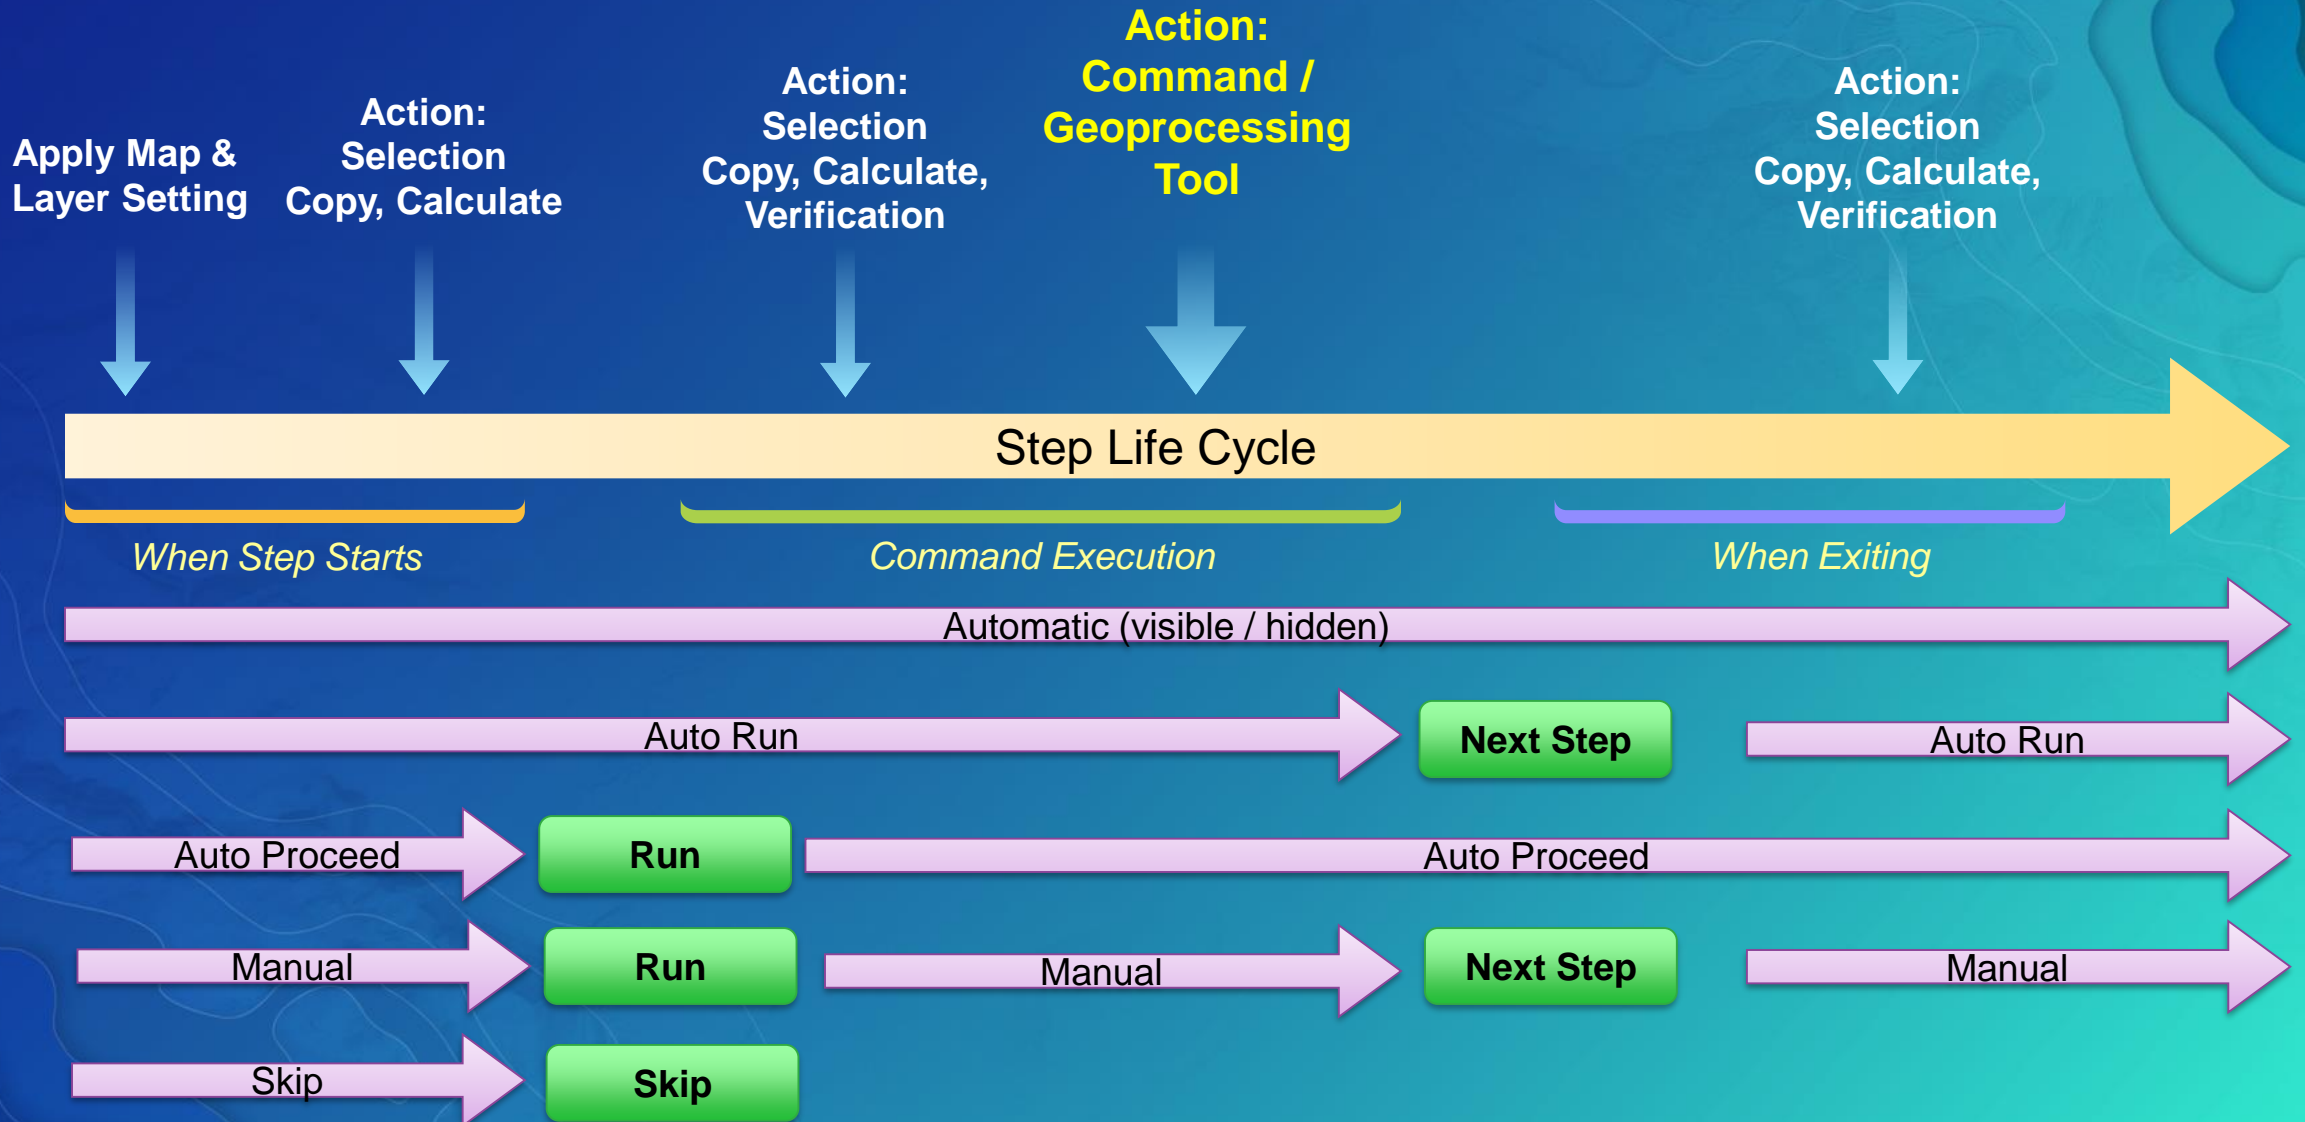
Apply Map & Layer Setting

Action: Selection Copy, Calculate

Action: Selection Copy, Calculate, Verification

Action: Command / Geoprocessing Tool

Action: Selection Copy, Calculate, Verification

Step Life Cycle

When Step Starts

Command Execution

When Exiting

Automatic (visible / hidden)

Auto Run

Next Step

Auto Run

Auto Proceed

Run

Auto Proceed

Manual

Run

Manual

Next Step

Manual

Skip

Skip